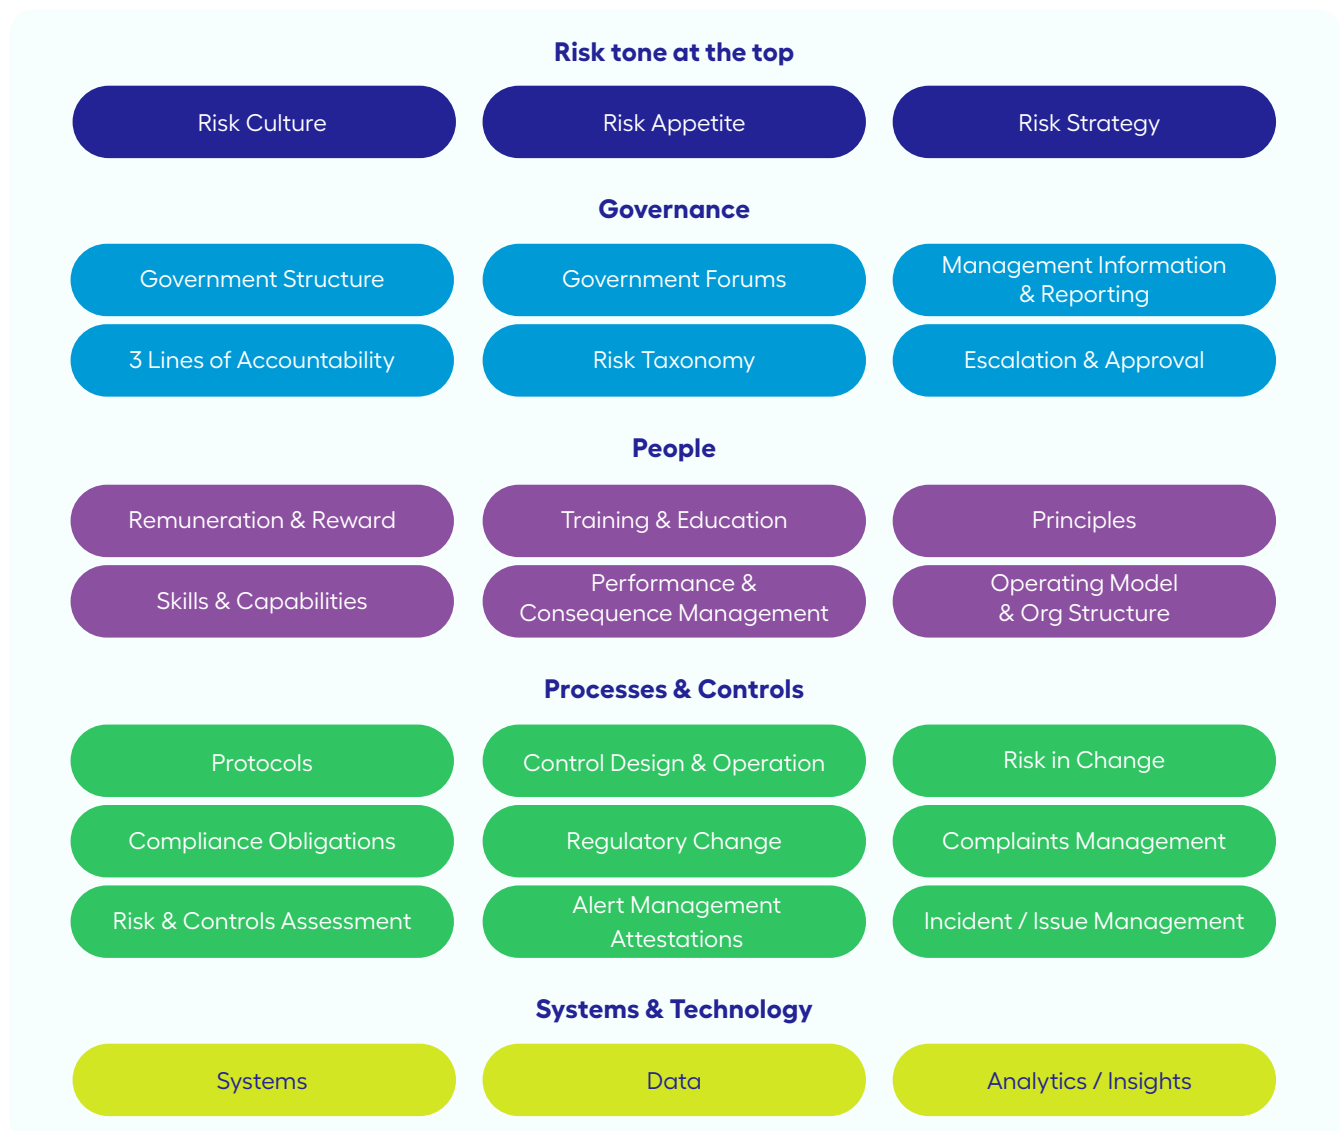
Risk tone at the top

Risk Culture

Risk Appetite

Risk Strategy

Governance

Government Structure

Government Forums

Management Information & Reporting

3 Lines of Accountability

Risk Taxonomy

Escalation & Approval

People

Remuneration & Reward

Training & Education

Principles

Skills & Capabilities

Performance & Consequence Management

Operating Model & Org Structure

Processes & Controls

Protocols

Control Design & Operation

Risk in Change

Compliance Obligations

Regulatory Change

Complaints Management

Risk & Controls Assessment

Alert Management Attestations

Incident / Issue Management

Systems & Technology

Systems

Data

Analytics / Insights